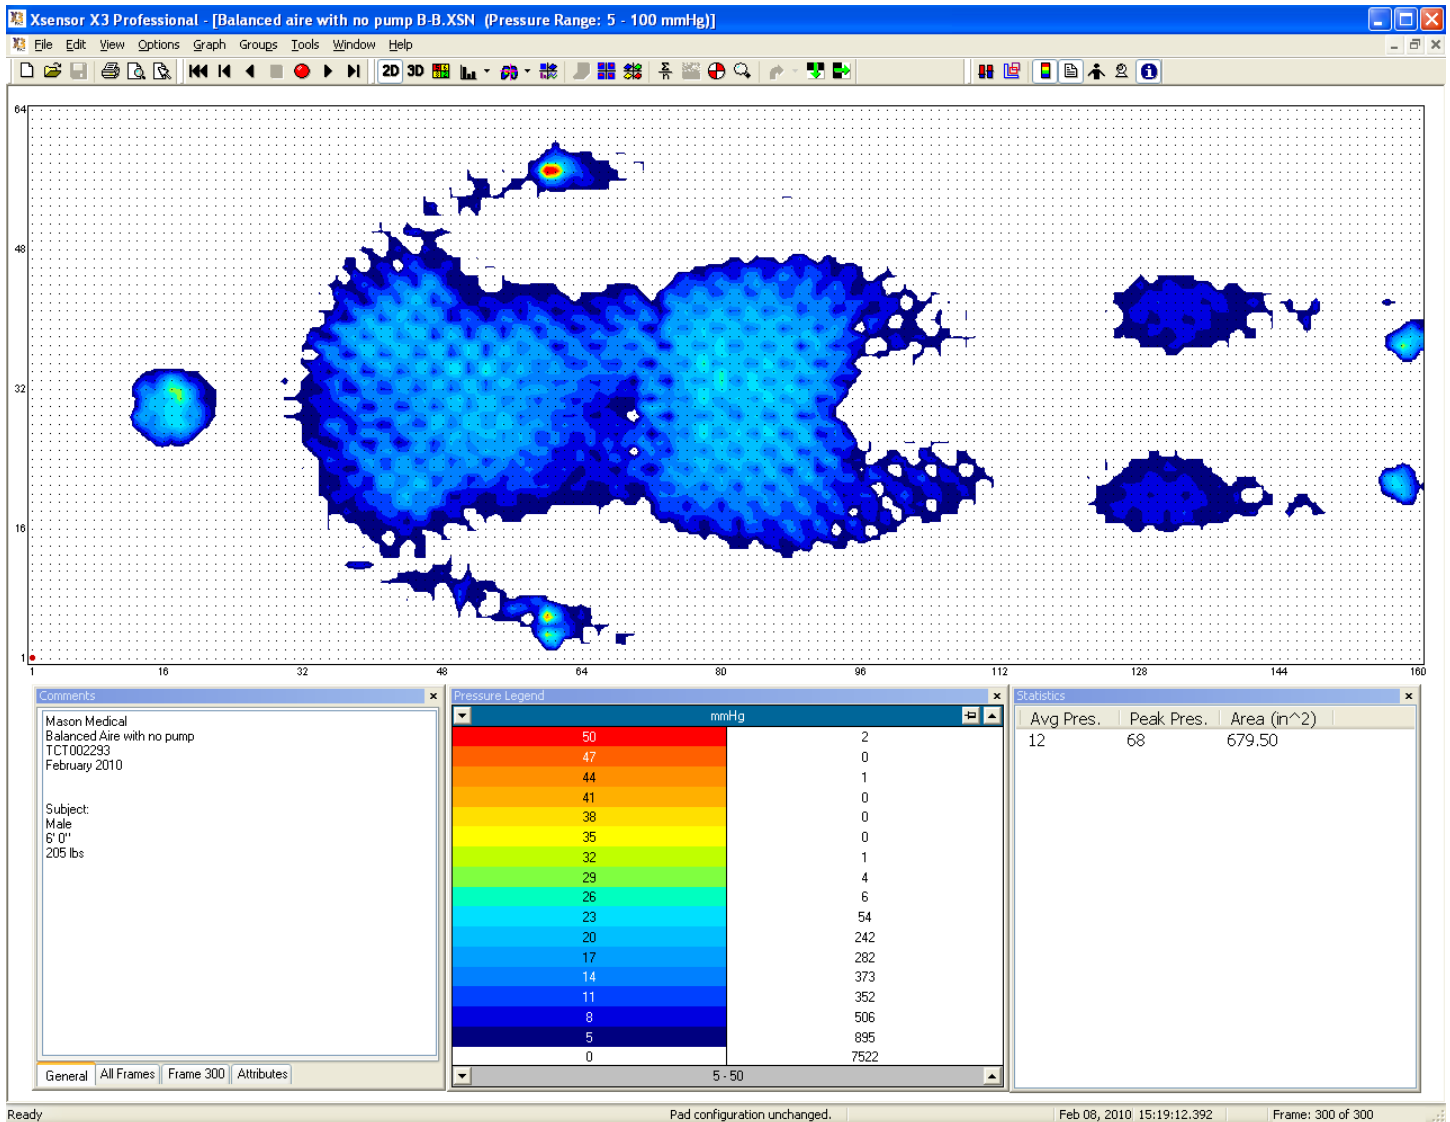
Xsensor X3 Professional - [Balanced aire with no pump B-B.XSN (Pressure Range: 5 - 100 mmHg)]

File Edit View Options Graph Groups Tools Window Help

2D 3D

64
48
32
16
1

1 16 32 48 64 80 96 112 128 144 160

Comments

Mason Medical
Balanced Aire with no pump
TCT002293
February 2010

Subject:
Male
6' 0"
205 lbs

General | All Frames | Frame 300 | Attributes

Pressure Legend

mmHg

| | |
|---|---|
| 50 | 2 |
| 47 | 0 |
| 44 | 1 |
| 41 | 0 |
| 38 | 0 |
| 35 | 0 |
| 32 | 1 |
| 29 | 4 |
| 26 | 6 |
| 23 | 54 |
| 20 | 242 |
| 17 | 282 |
| 14 | 373 |
| 11 | 352 |
| 8 | 506 |
| 5 | 895 |
| 0 | 7522 |

5 - 50

Statistics

| Avg Pres. | Peak Pres. | Area (in^2) |
|---|---|---|
| 12 | 68 | 679.50 |

Ready Pad configuration unchanged. Feb 08, 2010 15:19:12.392 Frame: 300 of 300